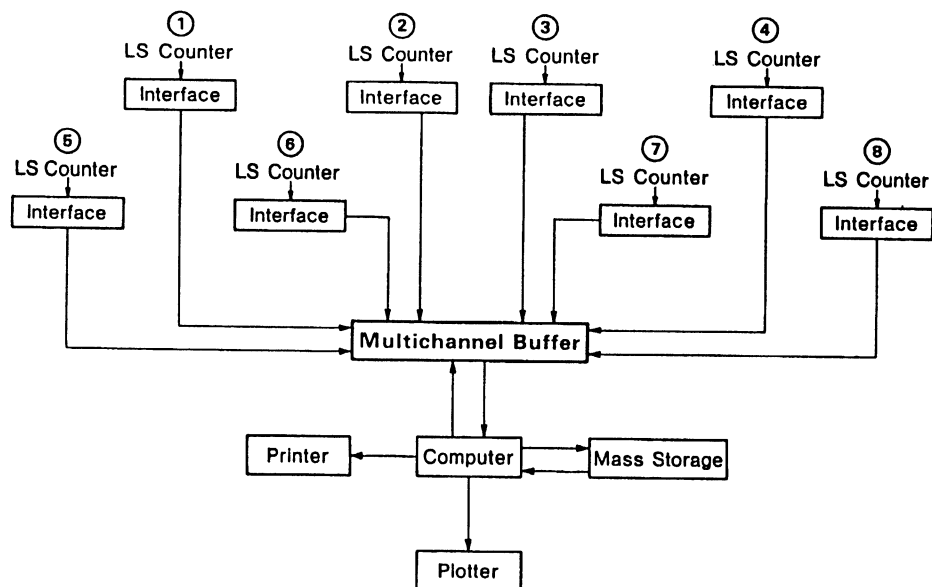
① LS Counter
Interface

② LS Counter
Interface

③ LS Counter
Interface

④ LS Counter
Interface

⑤ LS Counter
Interface

⑥ LS Counter
Interface

⑦ LS Counter
Interface

⑧ LS Counter
Interface

Multichannel Buffer

Printer
Computer
Mass Storage

Plotter